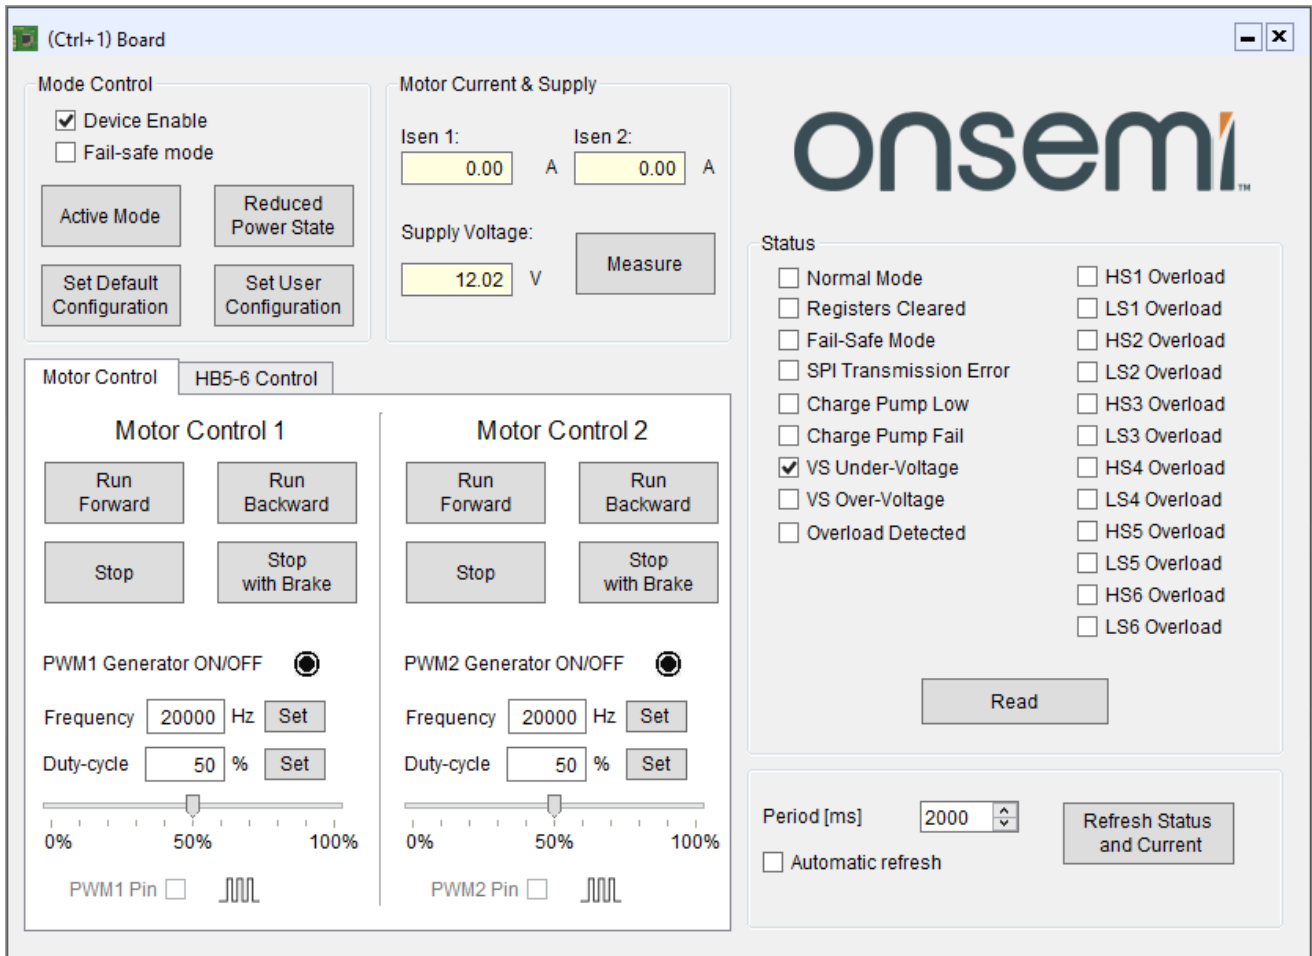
(Ctrl+1) Board

Mode Control
Device Enable
Fail-safe mode
Active Mode
Reduced Power State
Set Default Configuration
Set User Configuration

Motor Current & Supply
Isen 1:
0.00
A
Isen 2:
0.00
A
Supply Voltage:
12.02
V
Measure

onsemi

Motor Control
HB5-6 Control

Motor Control 1
Run Forward
Run Backward
Stop
Stop with Brake
PWM1 Generator ON/OFF
Frequency
20000
Hz
Set
Duty-cycle
50
%
Set
0%
50%
100%
PWM1 Pin

Motor Control 2
Run Forward
Run Backward
Stop
Stop with Brake
PWM2 Generator ON/OFF
Frequency
20000
Hz
Set
Duty-cycle
50
%
Set
0%
50%
100%
PWM2 Pin

Status
Normal Mode
Registers Cleared
Fail-Safe Mode
SPI Transmission Error
Charge Pump Low
Charge Pump Fail
VS Under-Voltage
VS Over-Voltage
Overload Detected
HS1 Overload
LS1 Overload
HS2 Overload
LS2 Overload
HS3 Overload
LS3 Overload
HS4 Overload
LS4 Overload
HS5 Overload
LS5 Overload
HS6 Overload
LS6 Overload
Read

Period [ms]
2000
Automatic refresh
Refresh Status and Current